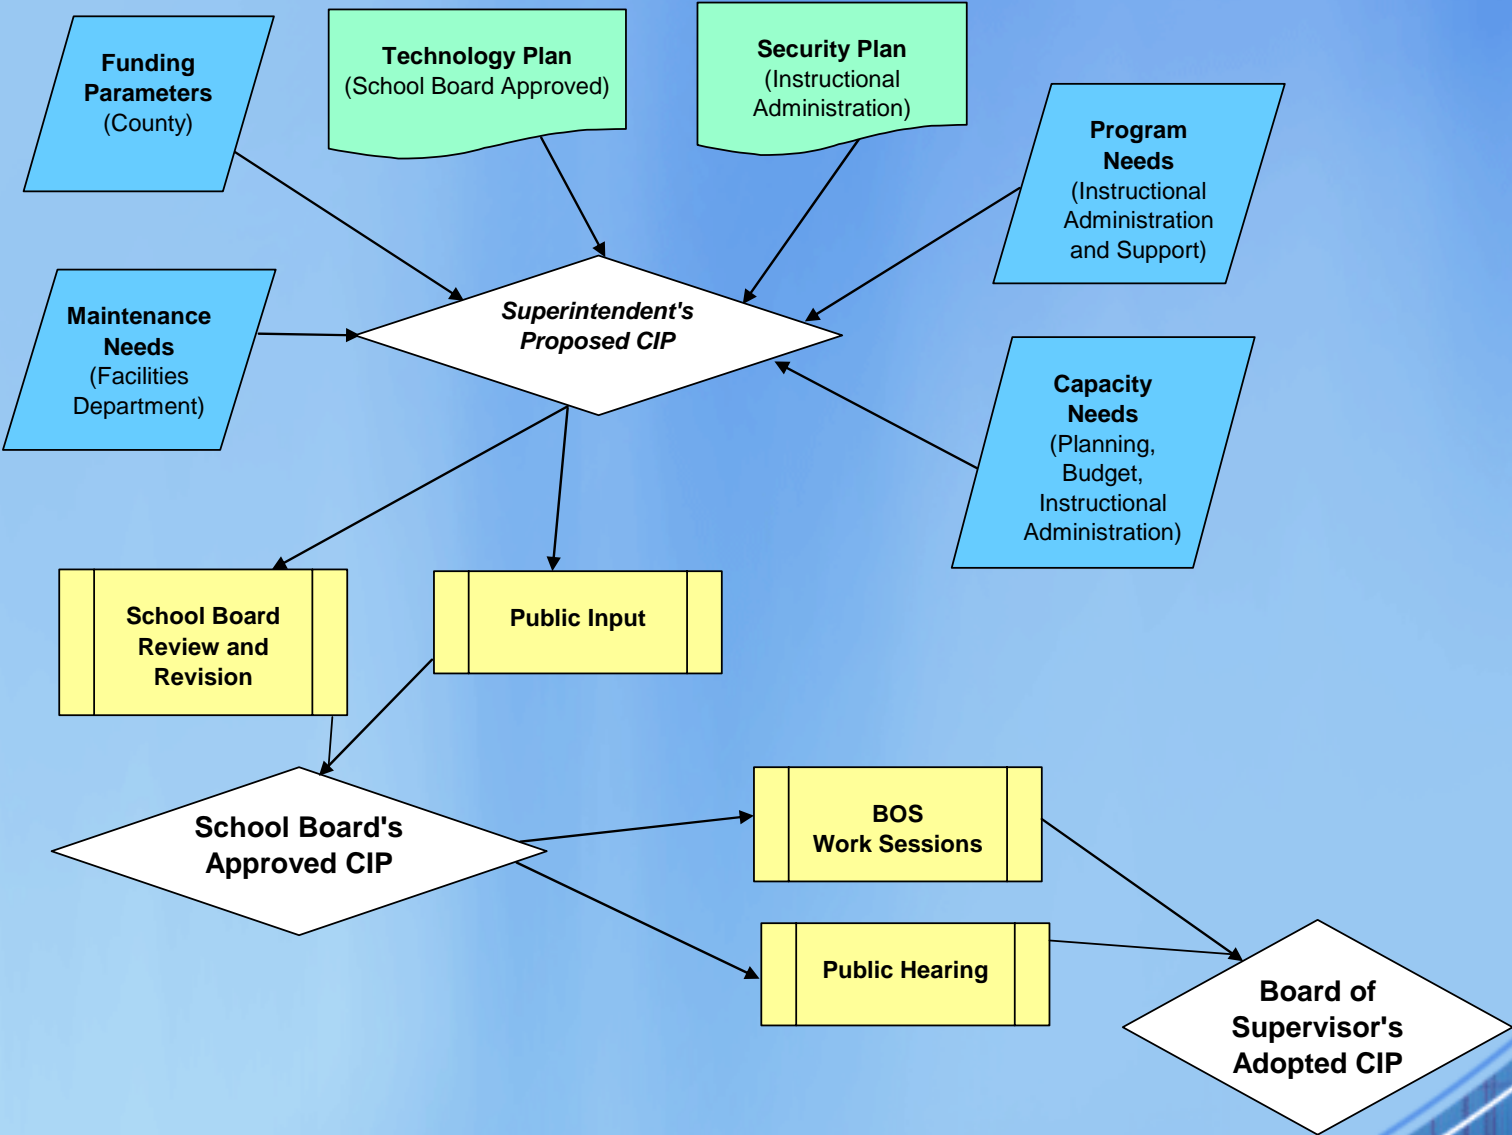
Funding Parameters
(County)

Technology Plan
(School Board Approved)

Security Plan
(Instructional Administration)

Program Needs
(Instructional Administration and Support)

Maintenance Needs
(Facilities Department)

Superintendent's Proposed CIP

Capacity Needs
(Planning, Budget, Instructional Administration)

School Board Review and Revision

Public Input

School Board's Approved CIP

BOS Work Sessions

Public Hearing

Board of Supervisor's Adopted CIP